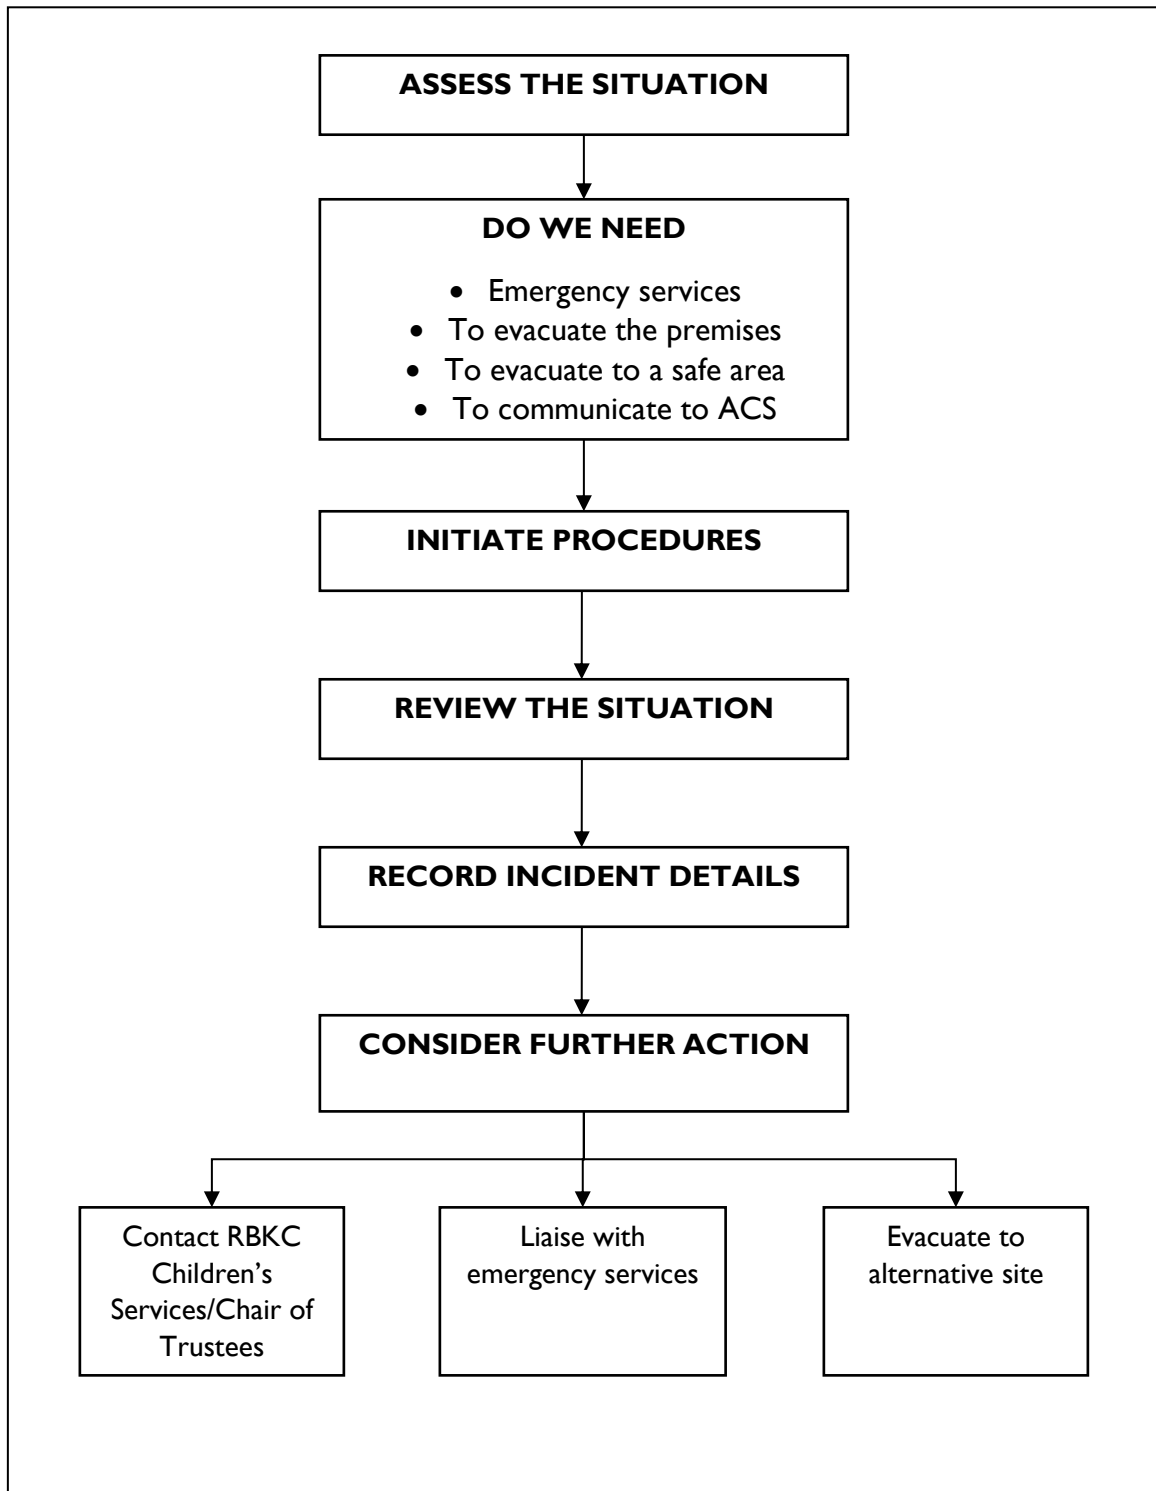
ASSESS THE SITUATION

DO WE NEED

- Emergency services
- To evacuate the premises
- To evacuate to a safe area
- To communicate to ACS

INITIATE PROCEDURES

REVIEW THE SITUATION

RECORD INCIDENT DETAILS

CONSIDER FURTHER ACTION

Contact RBKC Children's Services/Chair of Trustees

Liaise with emergency services

Evacuate to alternative site